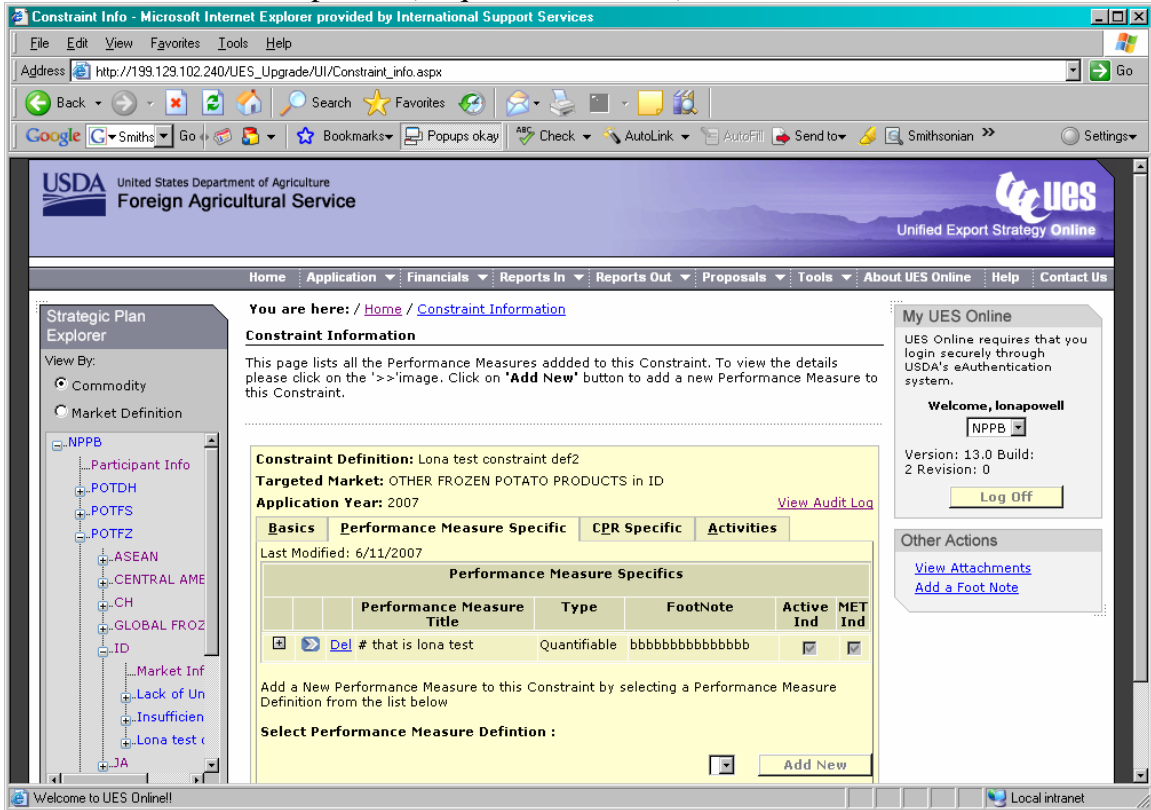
Constraint Info - Microsoft Internet Explorer provided by International Support Services

File Edit View Favorites Tools Help

Address http://199.129.102.240/UES_Upgrade/UI/Constraint_info.aspx Go

Back Search Favorites

Google Smiths Go Bookmarks Popups okay Check AutoLink AutoFill Send to Smithsonian Settings

USDA United States Department of Agriculture
Foreign Agricultural Service

UES
Unified Export Strategy Online

Home | Application | Financials | Reports In | Reports Out | Proposals | Tools | About UES Online | Help | Contact Us

Strategic Plan Explorer
View By:
Commodity
Market Definition

NPPB
Participant Info
POTDH
POTFS
POTFZ
ASEAN
CENTRAL AME
CH
GLOBAL FROZ
ID
Market Inf
Lack of Un
Insufficien
Lona test
JA

You are here: / Home / Constraint Information

Constraint Information

This page lists all the Performance Measures addded to this Constraint. To view the details please click on the '>>'image. Click on 'Add New' button to add a new Performance Measure to this Constraint.

Constraint Definition: Lona test constraint def2
Targeted Market: OTHER FROZEN POTATO PRODUCTS in ID
Application Year: 2007
View Audit Log

Basics | Performance Measure Specific | CPR Specific | Activities

Last Modified: 6/11/2007

Performance Measure Specifics

| | | | Performance Measure Title | Type | FootNote | Active Ind | MET Ind |
|---|---|---|---|---|---|---|---|
| | | Del | # that is lona test | Quantifiable | bbbbbbbbbbbbbb | | |

Add a New Performance Measure to this Constraint by selecting a Performance Measure Definition from the list below

Select Performance Measure Defintion :

Add New

My UES Online
UES Online requires that you login securely through USDA's eAuthentication system.

Welcome, lonapowell
NPPB

Version: 13.0 Build: 2 Revision: 0

Log Off

Other Actions
View Attachments
Add a Foot Note

Welcome to UES Online!!
Local intranet